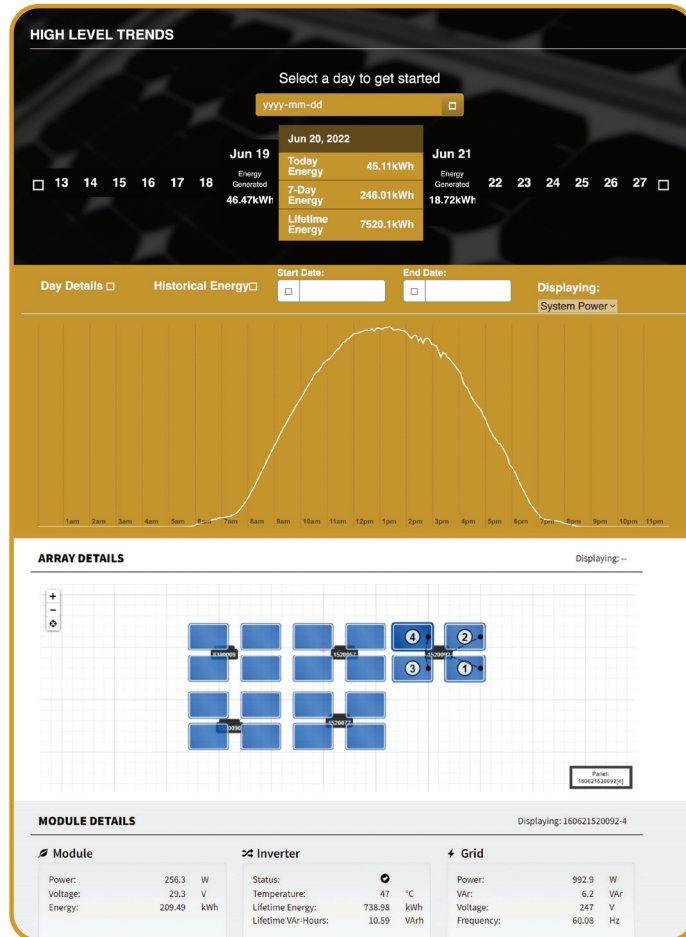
HIGH LEVEL TRENDS

Select a day to get started

yyyy-mm-dd

13 14 15 16 17 18

Jun 19
Energy Generated
46.47kWh

Jun 20, 2022

| Today Energy | 45.11kWh |
|---|---|
| 7-Day Energy | 246.01kWh |
| Lifetime Energy | 7520.1kWh |

Jun 21
Energy Generated
18.72kWh

22 23 24 25 26 27

Day Details Historical Energy Start Date: End Date: Displaying:
System Power

1am 2am 3am 4am 5am 6am 7am 8am 9am 10am 11am 12pm 1pm 2pm 3pm 4pm 5pm 6pm 7pm 8pm 9pm 10pm 11pm

ARRAY DETAILS

Displaying: --

+
−

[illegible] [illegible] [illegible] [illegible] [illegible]

4 2 3 1

Panel: 160621520092[4]

MODULE DETAILS

Displaying: 160621520092-4

Module
Power: 256.3 W
Voltage: 29.3 V
Energy: 209.49 kWh

Inverter
Status:
Temperature: 47 °C
Lifetime Energy: 738.98 kWh
Lifetime VAr-Hours: 10.59 VArh

Grid
Power: 992.9 W
VAr: 6.2 VAr
Voltage: 247 V
Frequency: 60.08 Hz